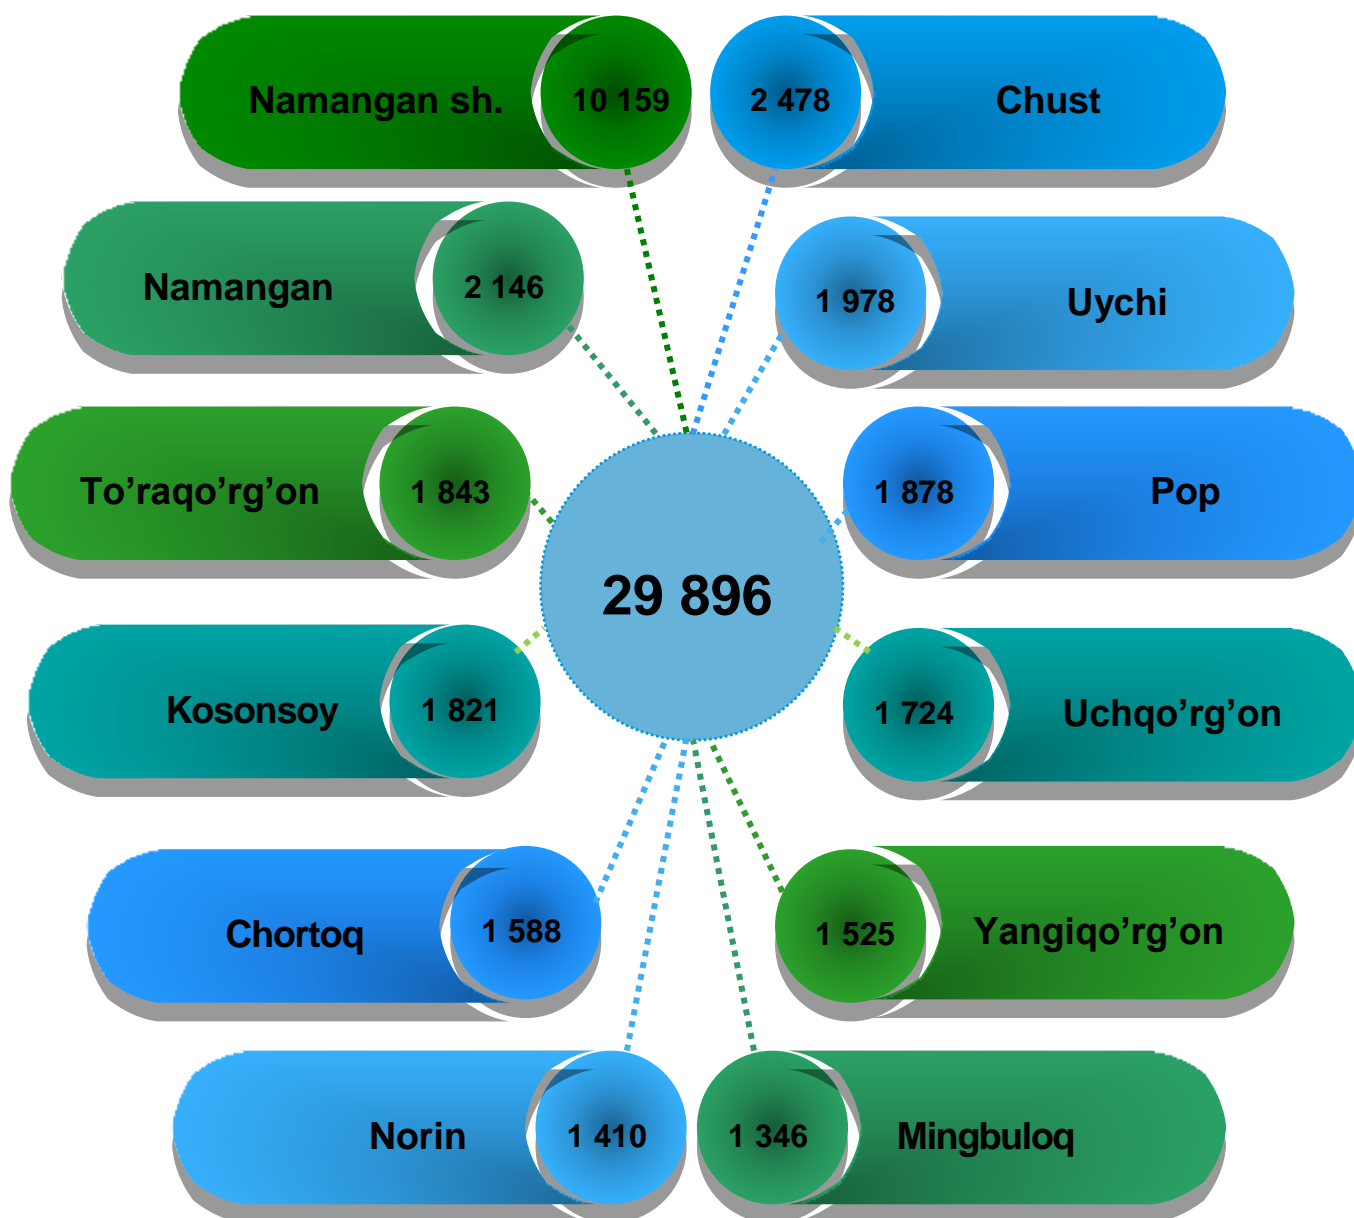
Namangan sh. 10 159

2 478 Chust

Namangan 2 146

1 978 Uychi

To’raqo’rg’on 1 843

1 878 Pop

29 896

Kosonsoy 1 821

1 724 Uchqo’rg’on

Chortoq 1 588

1 525 Yangiqo’rg’on

Norin 1 410

1 346 Mingbuloq